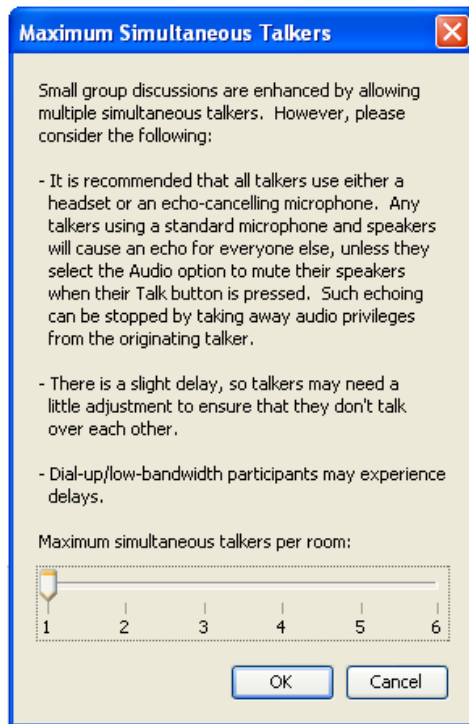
Maximum Simultaneous Talkers

Small group discussions are enhanced by allowing multiple simultaneous talkers. However, please consider the following:

- It is recommended that all talkers use either a headset or an echo-cancelling microphone. Any talkers using a standard microphone and speakers will cause an echo for everyone else, unless they select the Audio option to mute their speakers when their Talk button is pressed. Such echoing can be stopped by taking away audio privileges from the originating talker.

- There is a slight delay, so talkers may need a little adjustment to ensure that they don't talk over each other.

- Dial-up/low-bandwidth participants may experience delays.

Maximum simultaneous talkers per room:

1 2 3 4 5 6

OK Cancel